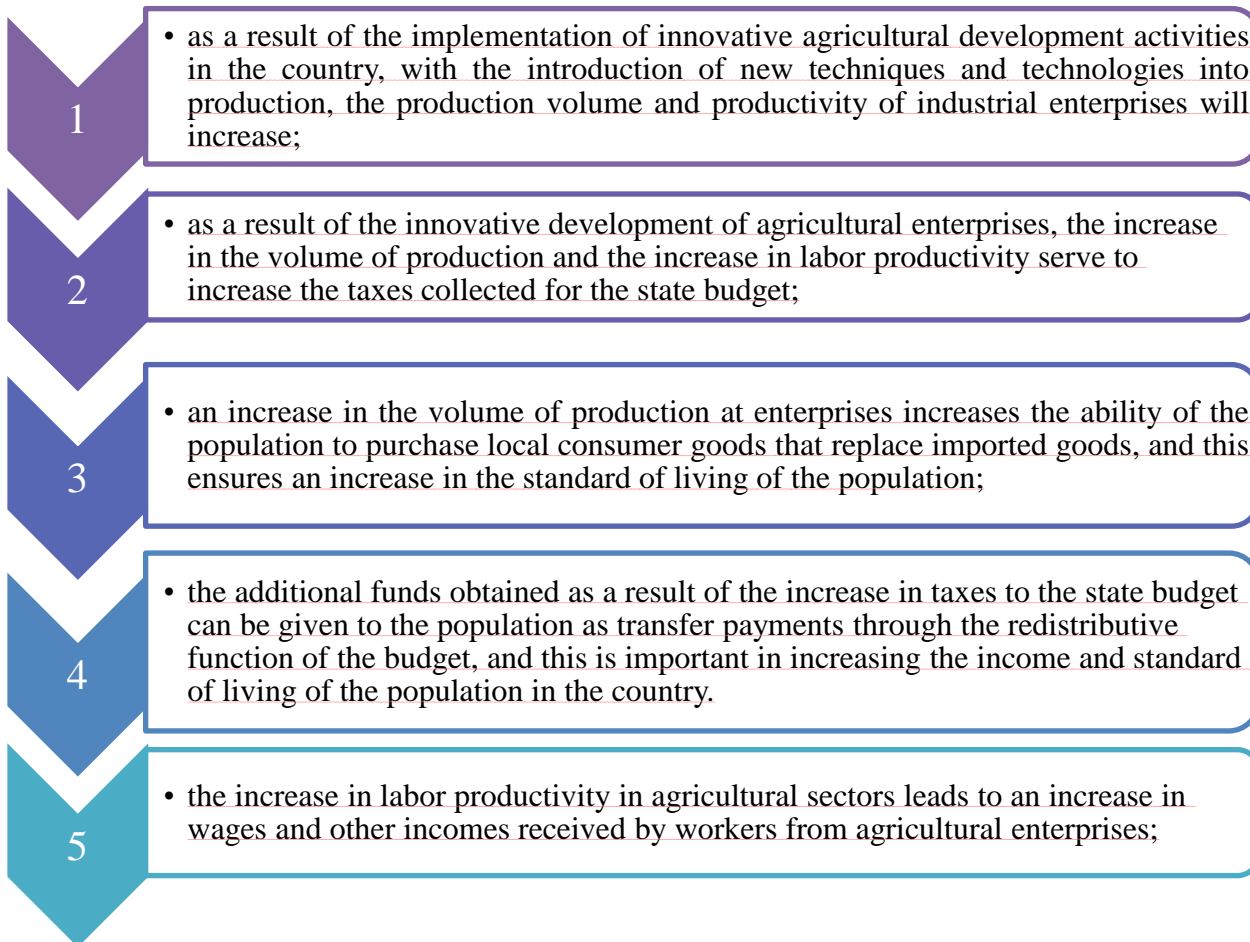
1

• as a result of the implementation of innovative agricultural development activities in the country, with the introduction of new techniques and technologies into production, the production volume and productivity of industrial enterprises will increase;

2

• as a result of the innovative development of agricultural enterprises, the increase in the volume of production and the increase in labor productivity serve to increase the taxes collected for the state budget;

3

• an increase in the volume of production at enterprises increases the ability of the population to purchase local consumer goods that replace imported goods, and this ensures an increase in the standard of living of the population;

4

• the additional funds obtained as a result of the increase in taxes to the state budget can be given to the population as transfer payments through the redistributive function of the budget, and this is important in increasing the income and standard of living of the population in the country.

5

• the increase in labor productivity in agricultural sectors leads to an increase in wages and other incomes received by workers from agricultural enterprises;